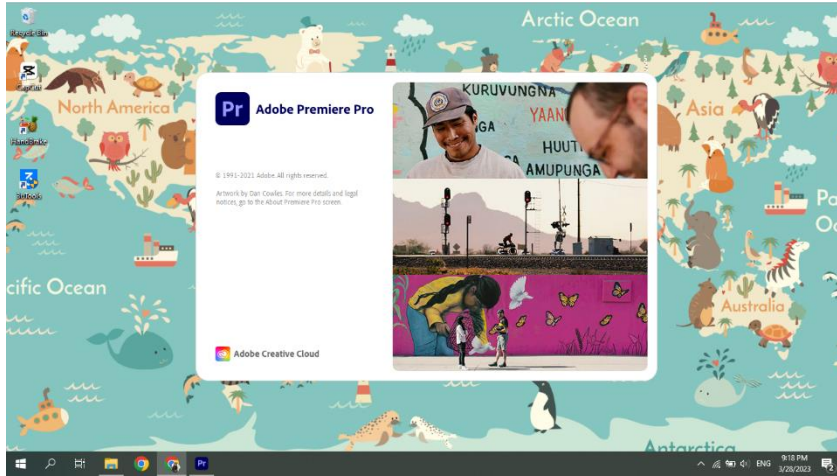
Recycle Bin

CapCut

HandBrake

3Dtools

Arctic Ocean

North America

Asia

Pa

cific Ocean

Australia

Antarctica

Pr

Adobe Premiere Pro

© 1991-2021 Adobe. All rights reserved.

Artwork by Dan Cowles. For more details and legal notices, go to the About Premiere Pro screen.

Adobe Creative Cloud

KURUVUNGNA

YAAN

GA

HUUT

AMUPUNGA

ENG

9:18 PM
3/28/2023